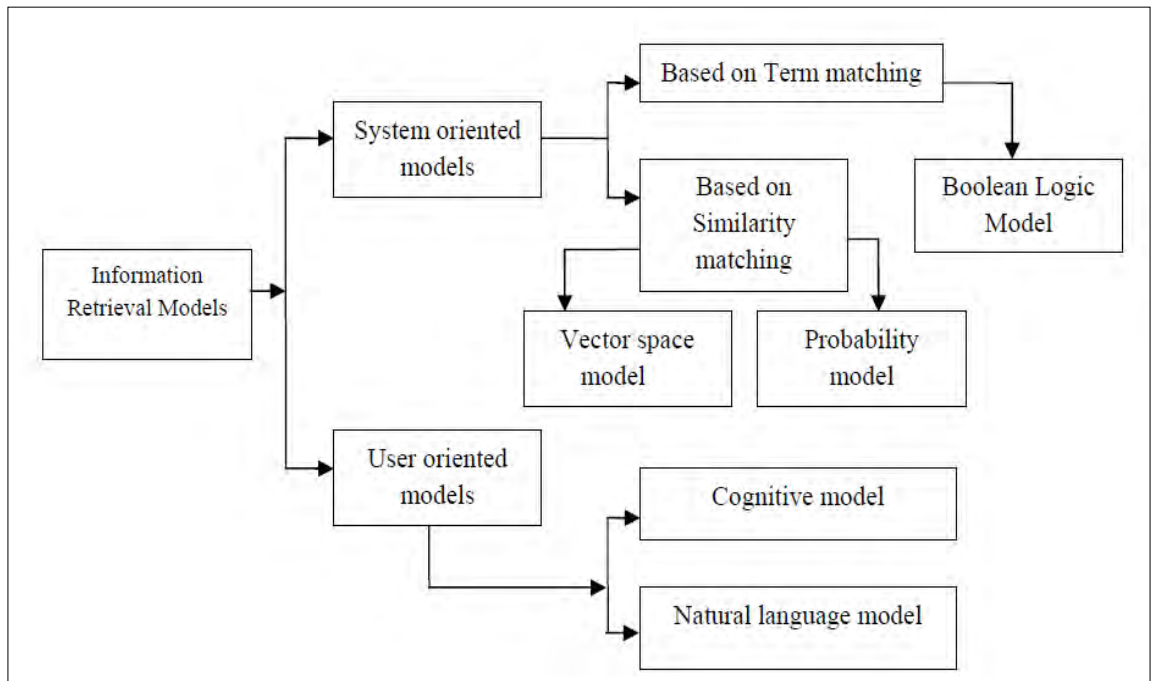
Information Retrieval Models

System oriented models

Based on Term matching

Boolean Logic Model

Based on Similarity matching

Vector space model

Probability model

User oriented models

Cognitive model

Natural language model